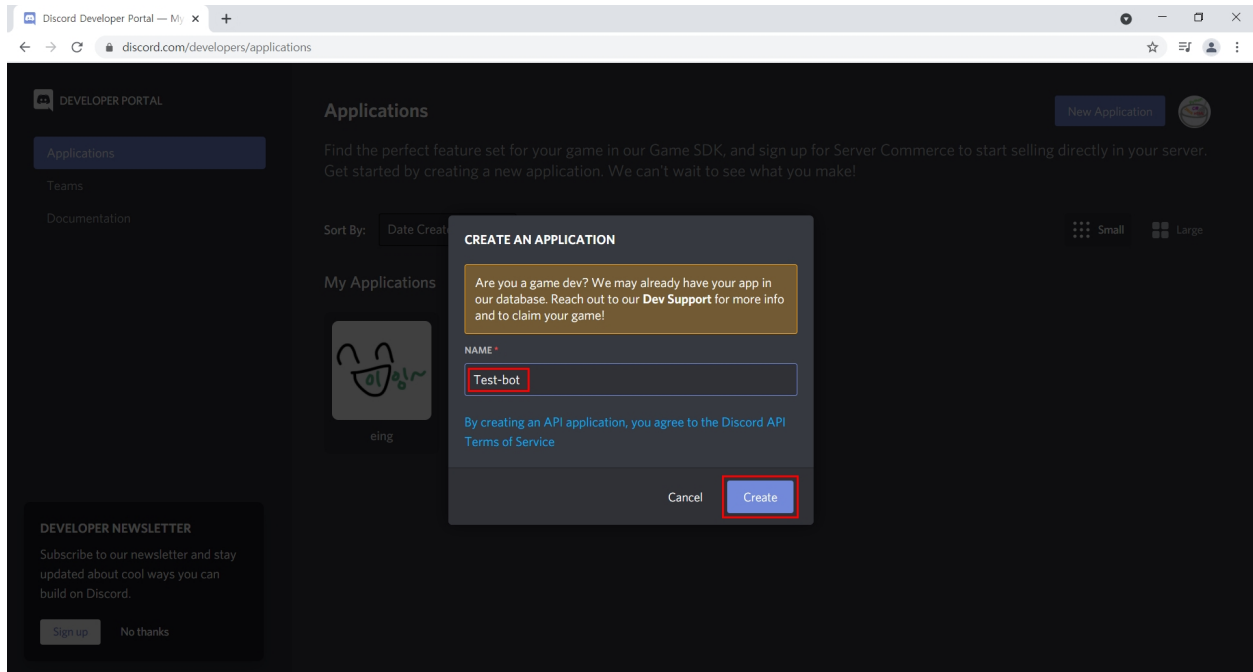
Discord Developer Portal — My ×
discord.com/developers/applications

DEVELOPER PORTAL
Applications
Teams
Documentation

Applications
New Application
Find the perfect feature set for your game in our Game SDK, and sign up for Server Commerce to start selling directly in your server. Get started by creating a new application. We can't wait to see what you make!

Sort By: Date Create
Small Large

My Applications
eing

CREATE AN APPLICATION
Are you a game dev? We may already have your app in our database. Reach out to our **Dev Support** for more info and to claim your game!
NAME *
Test-bot
By creating an API application, you agree to the Discord API Terms of Service
Cancel Create

DEVELOPER NEWSLETTER
Subscribe to our newsletter and stay updated about cool ways you can build on Discord.
Sign up No thanks